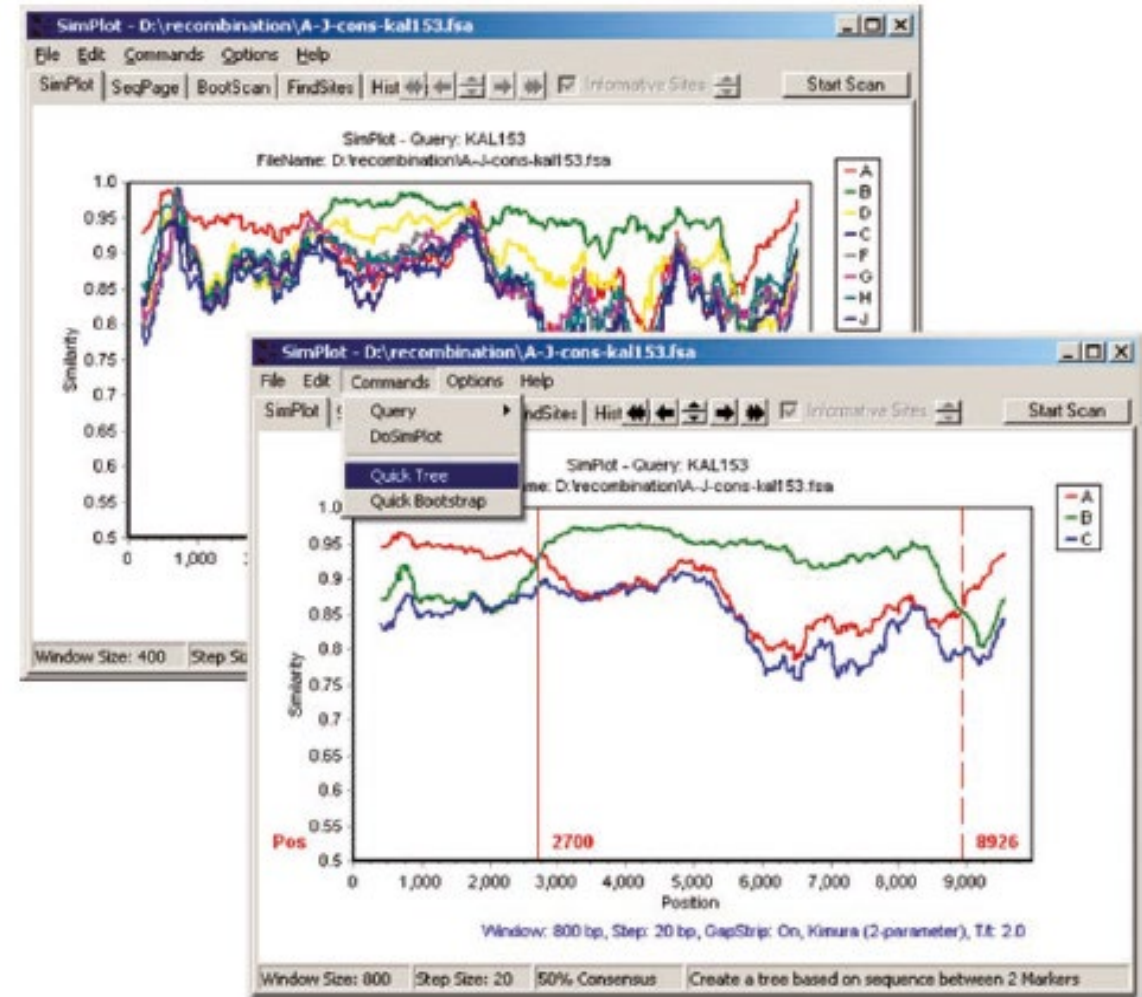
SimPlot - D:\recombination\A-J-cons-kal153.fsa

File Edit Commands Options Help

SimPlot | SeqPage | BootScan | FindSites | Hist | Informative Sites | Start Scan

SimPlot - Query: KAL153
FileName: D:\recombination\A-J-cons-kal153.fsa

1.0
0.95
0.9
0.85
0.8
0.75
0.7
0.65
0.6
0.55
0.5

Similarity

0
1,000

A
B
D
C
F
G
H
J

Window Size: 400 | Step Si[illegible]

SimPlot - D:\recombination\A-J-cons-kal153.fsa

File Edit Commands Options Help

SimPlot | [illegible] | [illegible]ndSites | Hist | Informative Sites | Start Scan

Query
DoSimPlot
Quick Tree
Quick Bootstrap

SimPlot - Query: KAL153
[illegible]me: D:\recombination\A-J-cons-kal153.fsa

A
B
C

1.0
0.95
0.9
0.85
0.8
0.75
0.7
0.65
0.6
0.55
0.5

Similarity

Pos

2700

8926

0 1,000 2,000 3,000 4,000 5,000 6,000 7,000 8,000 9,000

Position

Window: 800 bp, Step: 20 bp, GapStrip: On, Kimura (2-parameter), T/t: 2.0

Window Size: 800 | Step Size: 20 | 50% Consensus | Create a tree based on sequence between 2 Markers